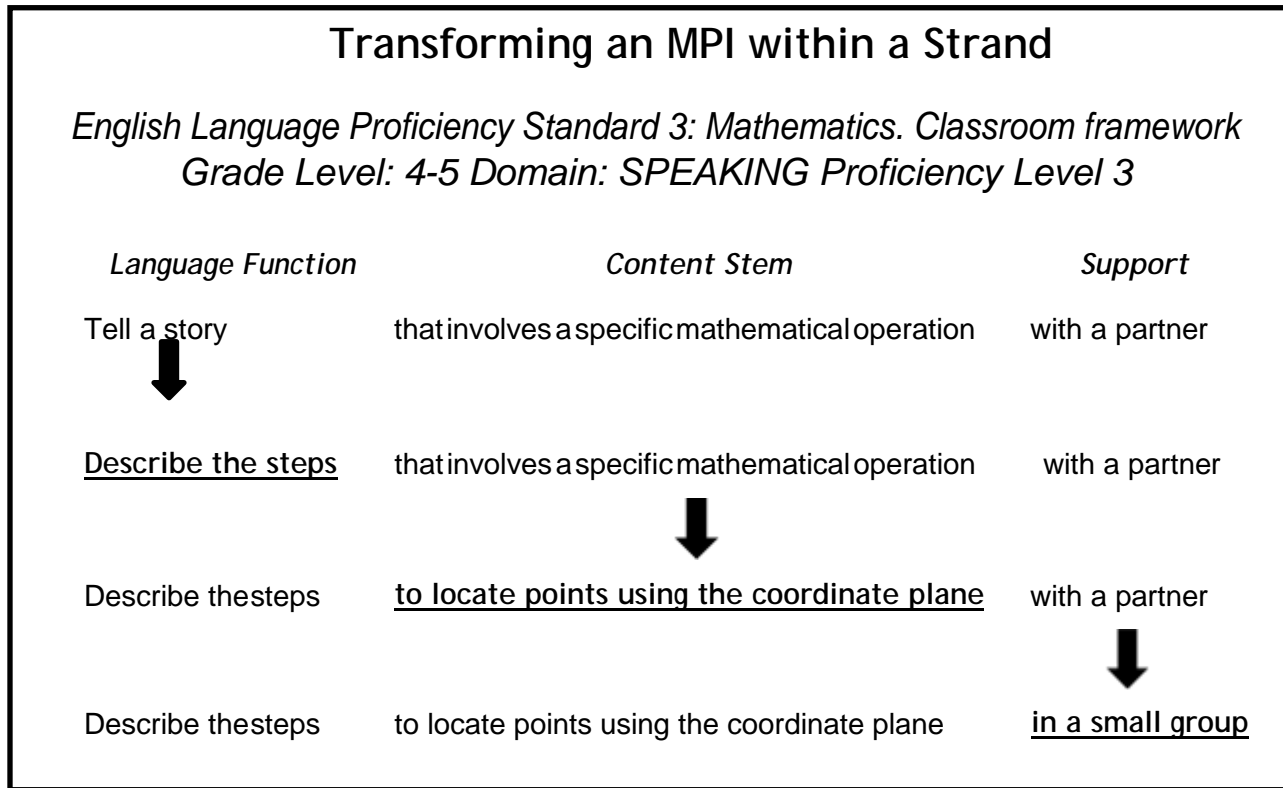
Transforming an MPI within a Strand

English Language Proficiency Standard 3: Mathematics. Classroom framework
Grade Level: 4-5 Domain: SPEAKING Proficiency Level 3

| Language Function | Content Stem | Support |
|---|---|---|
| Tell a story | thatinvolvesaspecificmathematicaloperation | with a partner |
| Describe the steps | thatinvolvesaspecificmathematicaloperation | with a partner |
| Describe thesteps | to locate points using the coordinate plane | with a partner |
| Describe thesteps | to locate points using the coordinate plane | in a small group |